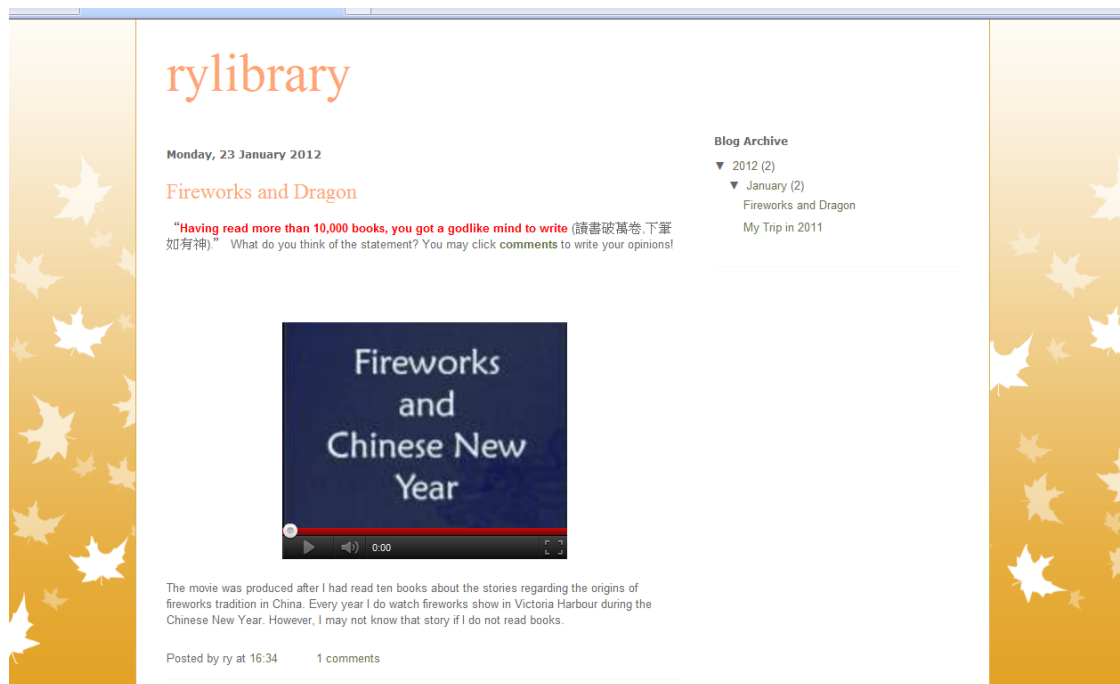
rylibrary

Monday, 23 January 2012

Fireworks and Dragon

"Having read more than 10,000 books, you got a godlike mind to write (讀書破萬卷,下筆如有神)." What do you think of the statement? You may click comments to write your opinions!

Fireworks and Chinese New Year

0:00

The movie was produced after I had read ten books about the stories regarding the origins of fireworks tradition in China. Every year I do watch fireworks show in Victoria Harbour during the Chinese New Year. However, I may not know that story if I do not read books.

Posted by ry at 16:34 1 comments

Blog Archive

▼ 2012 (2)

▼ January (2)

Fireworks and Dragon

My Trip in 2011